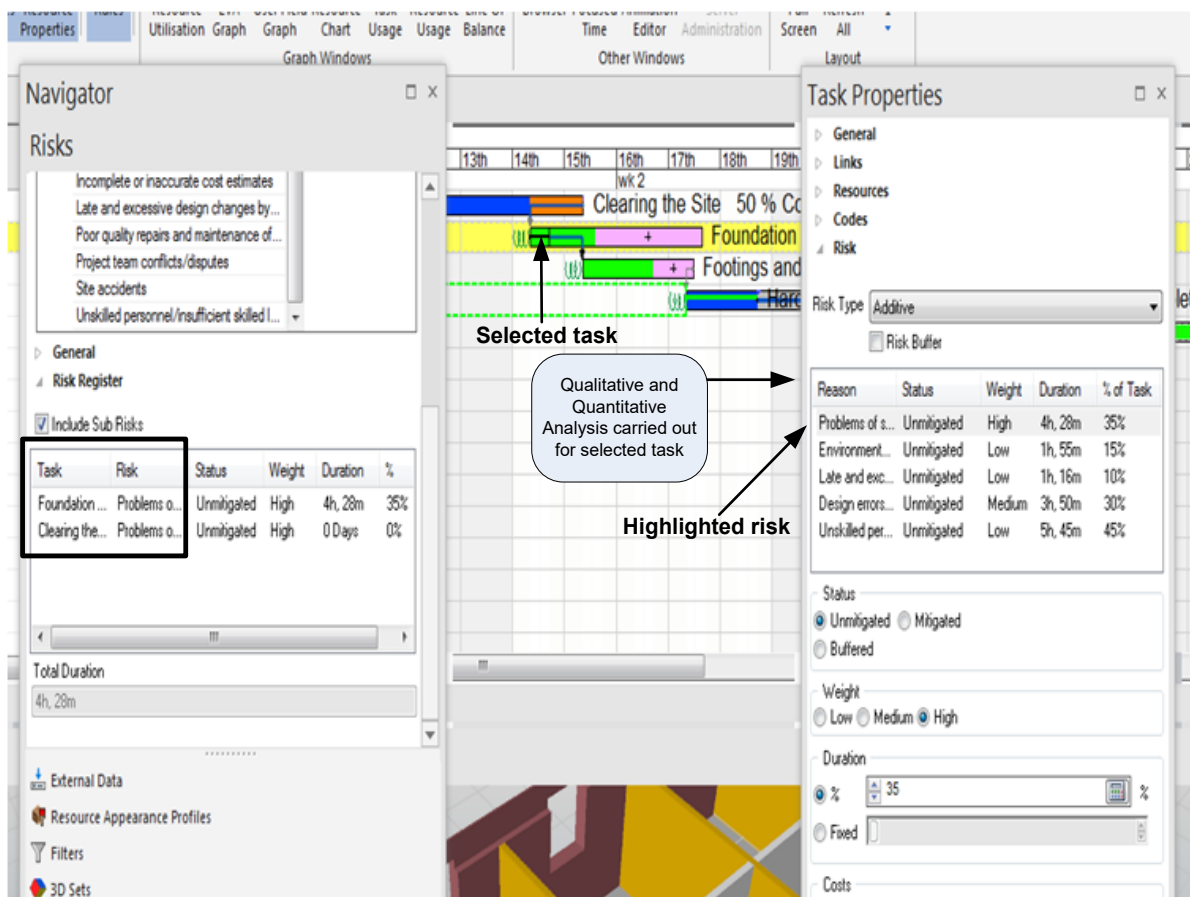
Properties Utilisation Graph Graph Chart Usage Usage Balance Time Editor Administration Screen All
Graph Windows Other Windows Layout

Navigator

Risks

Incomplete or inaccurate cost estimates
Late and excessive design changes by...
Poor quality repairs and maintenance of...
Project team conflicts/disputes
Site accidents
Unskilled personnel/insufficient skilled l...

General
Risk Register

Include Sub Risks

| Task | Risk | Status | Weight | Duration | % |
|---|---|---|---|---|---|
| Foundation ... | Problems o... | Unmitigated | High | 4h, 28m | 35% |
| Clearing the... | Problems o... | Unmitigated | High | 0 Days | 0% |

Total Duration
4h, 28m

External Data
Resource Appearance Profiles
Filters
3D Sets

13th 14th 15th 16th 17th 18th 19th
wk 2
Clearing the Site 50 % Co
Foundation
Footings and
Hard

Selected task

Qualitative and Quantitative Analysis carried out for selected task

Highlighted risk

Task Properties

General
Links
Resources
Codes
Risk

Risk Type Additive
Risk Buffer

| Reason | Status | Weight | Duration | % of Task |
|---|---|---|---|---|
| Problems of s... | Unmitigated | High | 4h, 28m | 35% |
| Environment... | Unmitigated | Low | 1h, 55m | 15% |
| Late and exc... | Unmitigated | Low | 1h, 16m | 10% |
| Design errors... | Unmitigated | Medium | 3h, 50m | 30% |
| Unskilled per... | Unmitigated | Low | 5h, 45m | 45% |

Status
Unmitigated Mitigated
Buffered

Weight
Low Medium High

Duration
% 35 %
Fixed

Costs